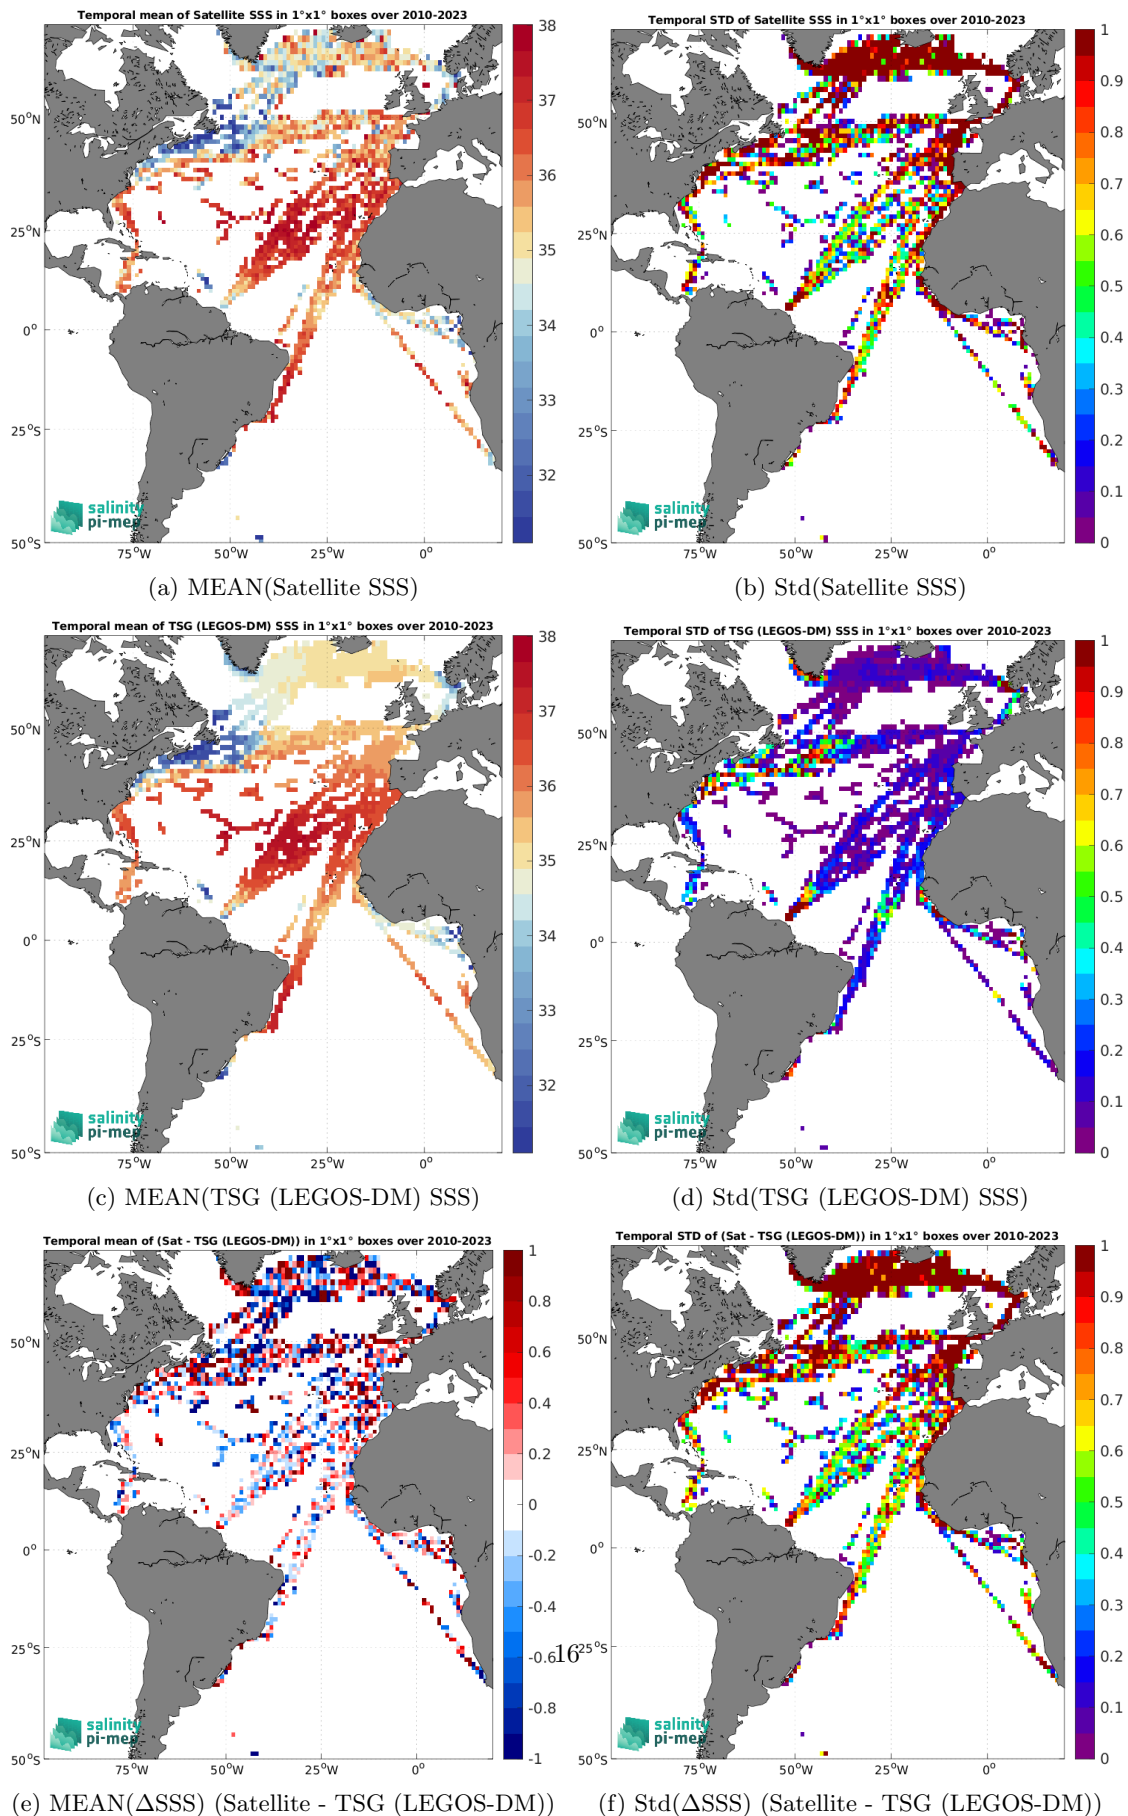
Temporal mean of Satellite SSS in 1°x1° boxes over 2010-2023

38
37
36
35
34
33
32

50°N
25°N
0°
25°S
50°S
75°W 50°W 25°W 0°

salinity pi-mep

(a) MEAN(Satellite SSS)

Temporal STD of Satellite SSS in 1°x1° boxes over 2010-2023

1
0.9
0.8
0.7
0.6
0.5
0.4
0.3
0.2
0.1
0

50°N
25°N
0°
25°S
50°S
75°W 50°W 25°W 0°

salinity pi-mep

(b) Std(Satellite SSS)

Temporal mean of TSG (LEGOS-DM) SSS in 1°x1° boxes over 2010-2023

38
37
36
35
34
33
32

50°N
25°N
0°
25°S
50°S
75°W 50°W 25°W 0°

salinity pi-mep

(c) MEAN(TSG (LEGOS-DM) SSS)

Temporal STD of TSG (LEGOS-DM) SSS in 1°x1° boxes over 2010-2023

1
0.9
0.8
0.7
0.6
0.5
0.4
0.3
0.2
0.1
0

50°N
25°N
0°
25°S
50°S
75°W 50°W 25°W 0°

salinity pi-mep

(d) Std(TSG (LEGOS-DM) SSS)

Temporal mean of (Sat - TSG (LEGOS-DM)) in 1°x1° boxes over 2010-2023

1
0.8
0.6
0.4
0.2
0
-0.2
-0.4
-0.6
-0.8
-1

50°N
25°N
0°
25°S
50°S
75°W 50°W 25°W 0°

salinity pi-mep

16

(e) MEAN(ΔSSS) (Satellite - TSG (LEGOS-DM))

Temporal STD of (Sat - TSG (LEGOS-DM)) in 1°x1° boxes over 2010-2023

1
0.9
0.8
0.7
0.6
0.5
0.4
0.3
0.2
0.1
0

50°N
25°N
0°
25°S
50°S
75°W 50°W 25°W 0°

salinity pi-mep

(f) Std(ΔSSS) (Satellite - TSG (LEGOS-DM))